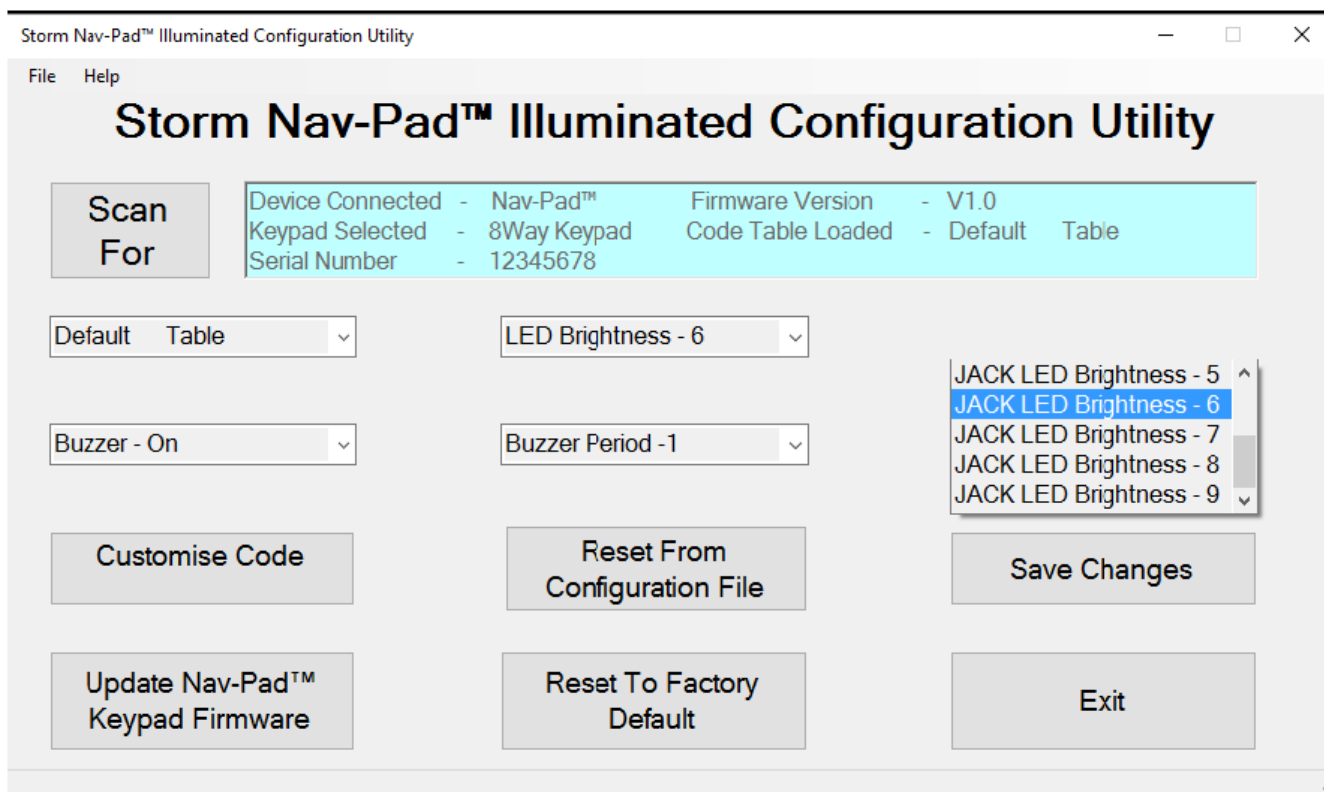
Storm Nav-Pad™ Illuminated Configuration Utility

File Help

Storm Nav-Pad™ Illuminated Configuration Utility

Scan For

Device Connected - Nav-Pad™ Firmware Version - V1.0
Keypad Selected - 8Way Keypad Code Table Loaded - Default Table
Serial Number - 12345678

Default Table

LED Brightness - 6

JACK LED Brightness - 5
JACK LED Brightness - 6
JACK LED Brightness - 7
JACK LED Brightness - 8
JACK LED Brightness - 9

Buzzer - On

Buzzer Period -1

Customise Code

Reset From Configuration File

Save Changes

Update Nav-Pad™ Keypad Firmware

Reset To Factory Default

Exit